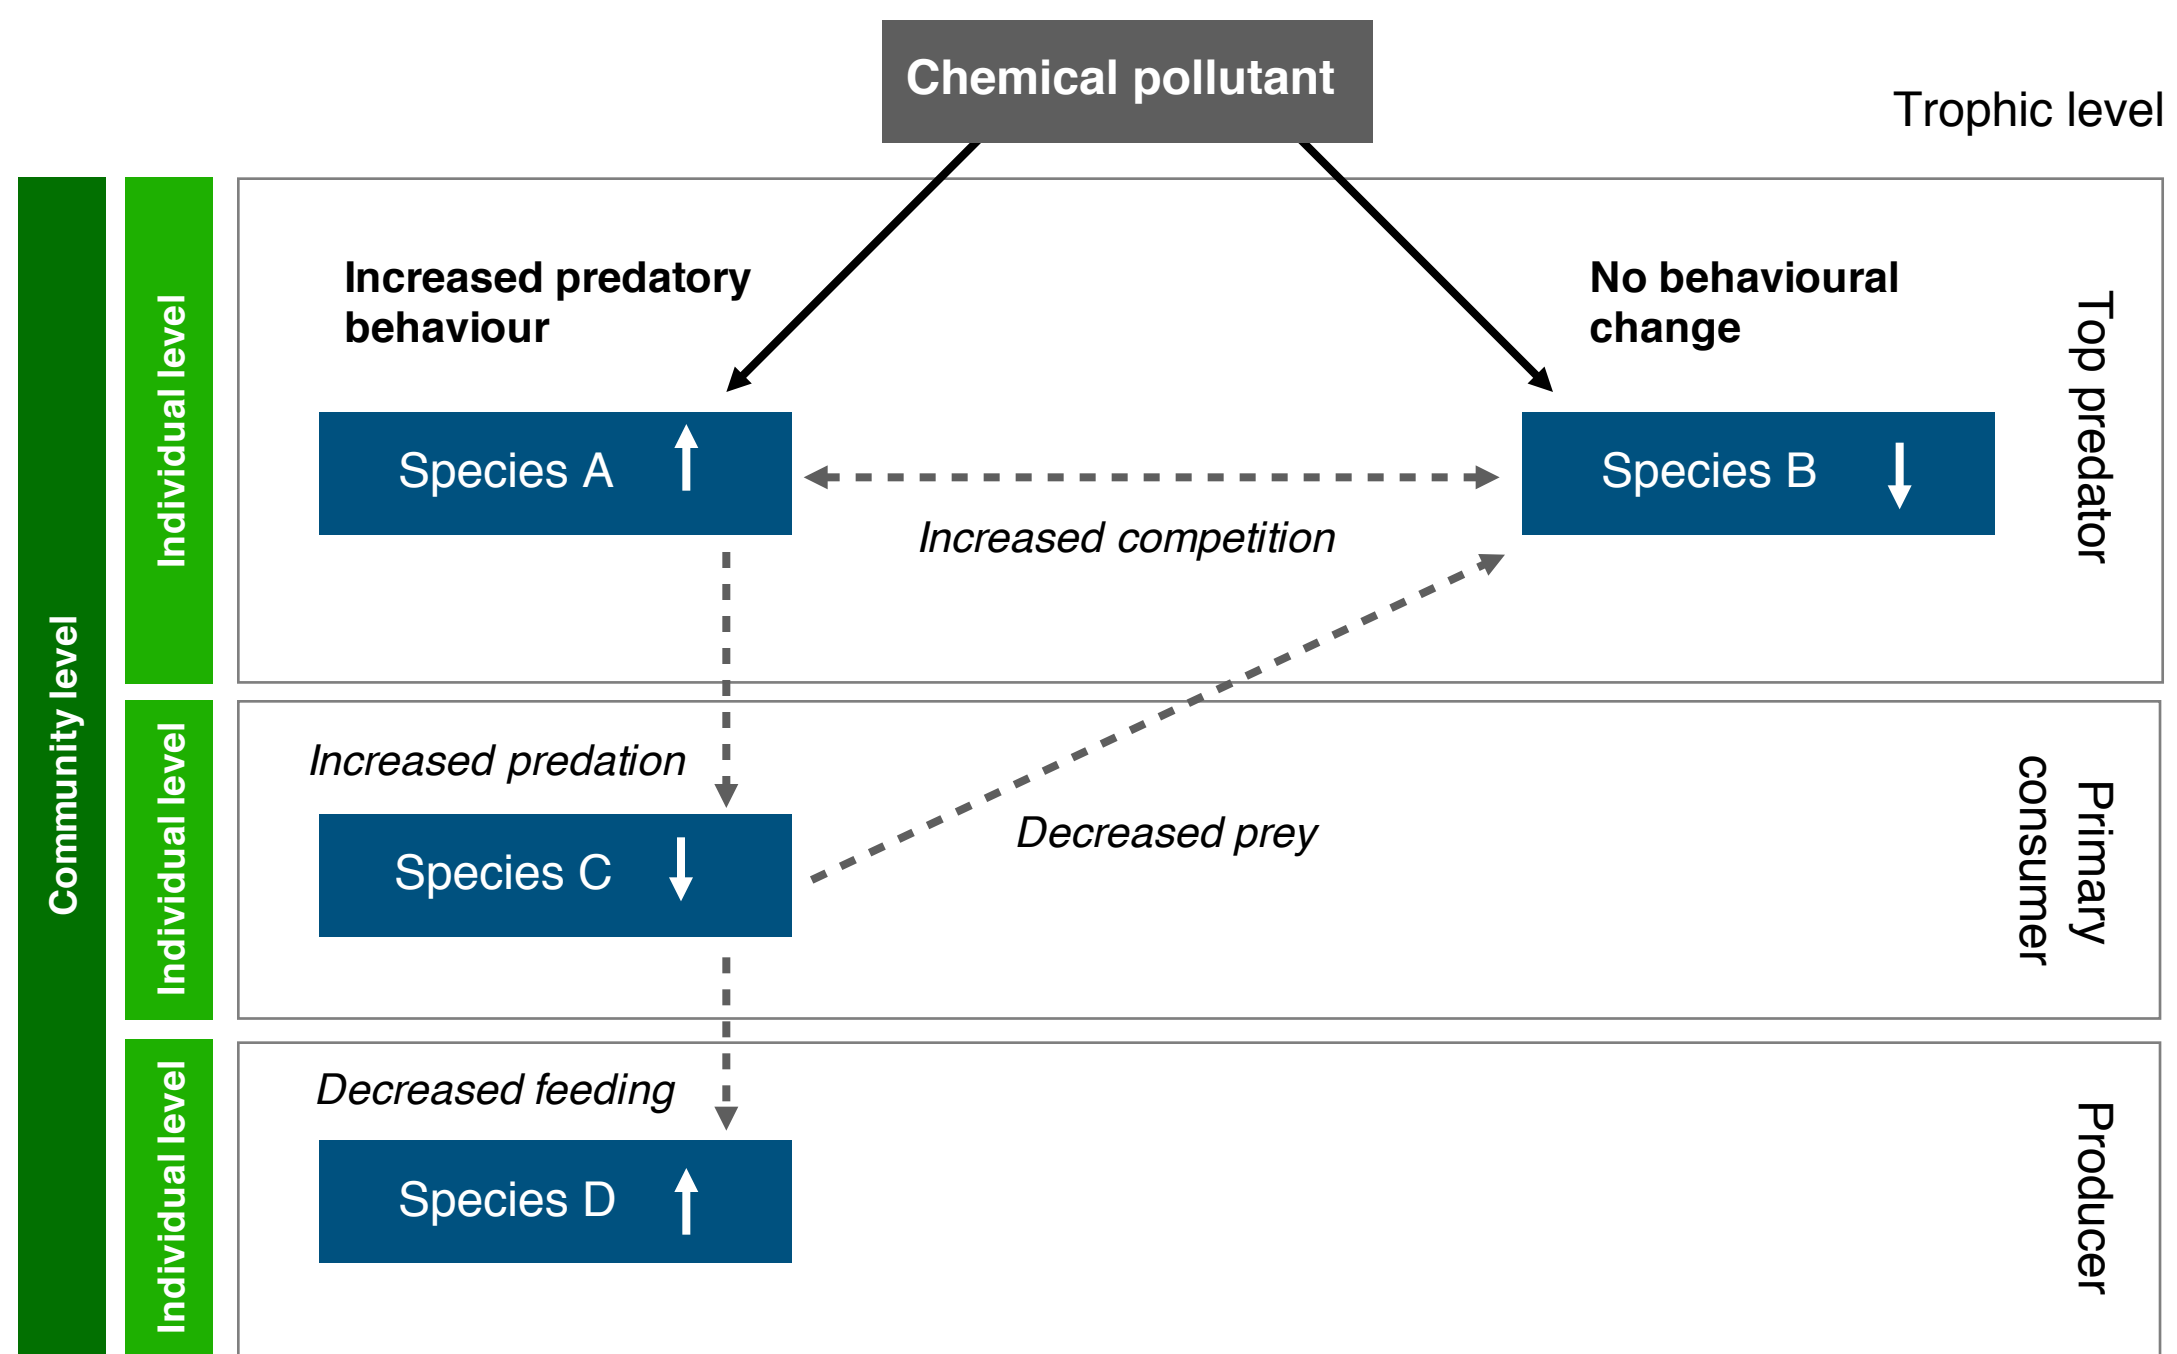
Chemical pollutant

Trophic level

Community level

Individual level

Increased predatory behaviour

No behavioural change

Top predator

Species A ↑

Species B ↓

Increased competition

Individual level

Increased predation

Species C ↓

Decreased prey

Primary consumer

Individual level

Decreased feeding

Species D ↑

Producer